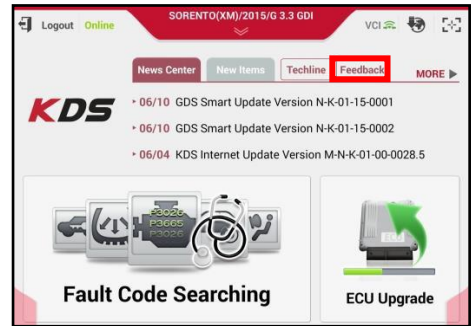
Logout Online

SORENTO(XM)/2015/G 3.3 GDI

VCI

News Center
New Items
Techline
Feedback
MORE ▶

KDS

‣ 06/10 GDS Smart Update Version N-K-01-15-0001

‣ 06/10 GDS Smart Update Version N-K-01-15-0002

‣ 06/04 KDS Internet Update Version M-N-K-01-00-0028.5

P3026
P3665
P3026

Fault Code Searching

ECU Upgrade